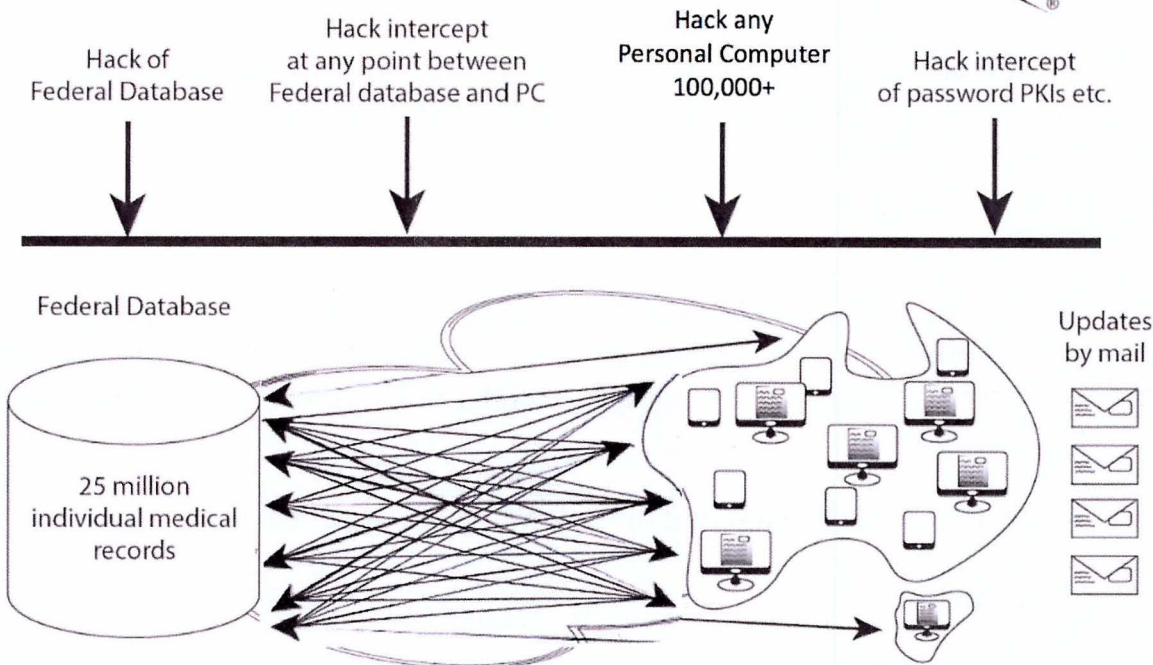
Hack of Federal Database

Hack intercept at any point between Federal database and PC

Hack any Personal Computer 100,000+

Hack intercept of password PKIs etc.

Federal Database

25 million individual medical records

Updates by mail